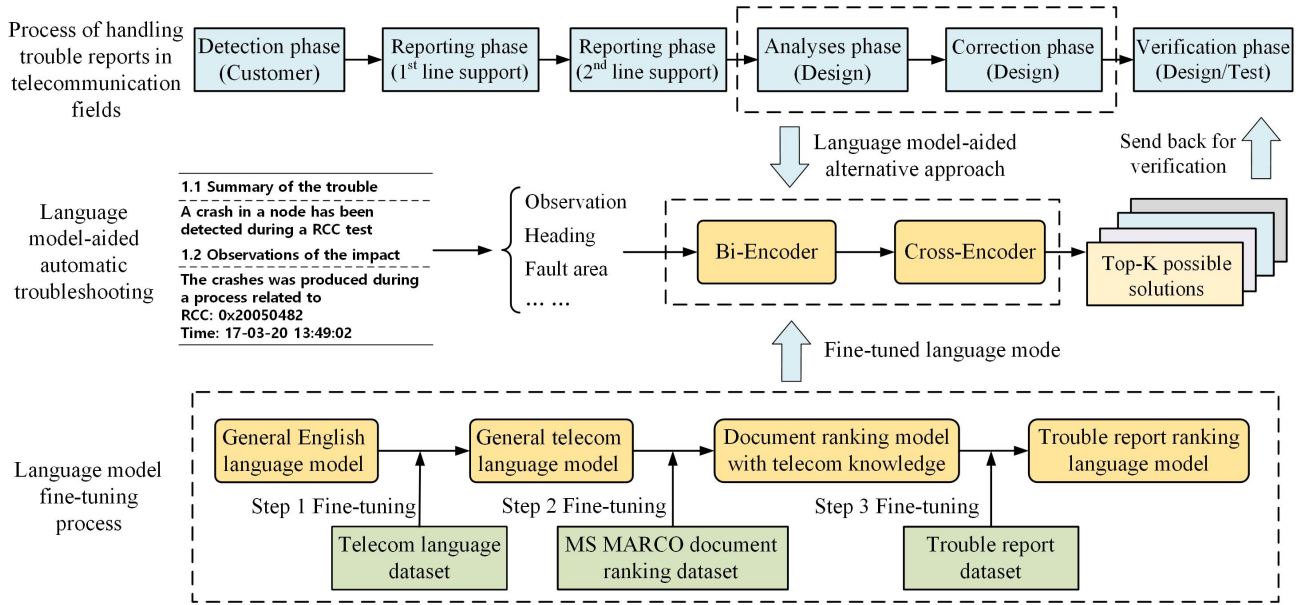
Process of handling trouble reports in telecommunication fields

Detection phase (Customer)

Reporting phase ($1^{st}$ line support)

Reporting phase ($2^{nd}$ line support)

Analyses phase (Design)

Correction phase (Design)

Verification phase (Design/Test)

Language model-aided alternative approach

Send back for verification

Language model-aided automatic troubleshooting

1.1 Summary of the trouble

A crash in a node has been detected during a RCC test

1.2 Observations of the impact

The crashes was produced during a process related to
RCC: 0x20050482
Time: 17-03-20 13:49:02

Observation
Heading
Fault area
… …

Bi-Encoder

Cross-Encoder

Top-K possible solutions

Fine-tuned language mode

Language model fine-tuning process

General English language model

Step 1 Fine-tuning

Telecom language dataset

General telecom language model

Step 2 Fine-tuning

MS MARCO document ranking dataset

Document ranking model with telecom knowledge

Step 3 Fine-tuning

Trouble report dataset

Trouble report ranking language model